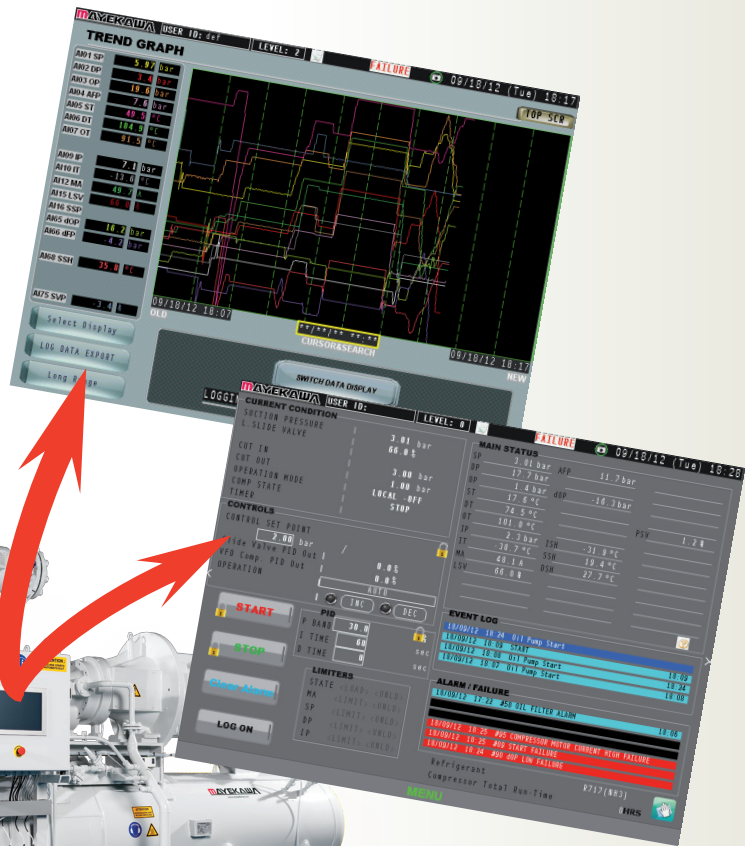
MAYEKAWA USER ID: def LEVEL: 2
TREND GRAPH
FAILURE 09/18/12 (Tue) 18:17
TOP SCR
AI01 SP 5.07 bar
AI02 DP 3.4 bar
AI03 OP 18.0 bar
AI04 AFP 7.6 bar
AI05 ST 49.5 °C
AI06 DT 184.0 °C
AI07 OT 91.5 °C
AI09 IP 7.1 bar
AI10 IT -13.0 °C
AI12 MA 49.7 %
AI15 LSV 60.0 %
AI16 SSP
AI65 dOP 10.2 bar
AI66 dFP -4.2 bar
AI68 SSH 35.0 °C
AI75 SVP -3.4
09/18/12 18:07
OLD
**/**/** **:**
CURSOR&SEARCH
09/18/12 18:17
NEW
Select Display
LOG DATA EXPORT
Long Range
SWITCH DATA DISPLAY
LOGGI

MAYEKAWA USER ID: LEVEL: 0
FAILURE 09/18/12 (Tue) 18:28
CURRENT CONDITION
SUCTION PRESSURE 3.01 bar
L.SLIDE VALVE 66.0 %
CUT IN
CUT OUT
OPERATION MODE 3.00 bar
COMP STATE 1.00 bar
TIMER LOCAL-OFF
STOP
CONTROLS
CONTROL SET POINT
2.00 bar
Slide Valve PID Out /
VFD Comp. PID Out 0.0 %
OPERATION 0.0 %
AUTO
INC DEC
START
STOP
Clear Alarm
LOG ON
PID
P BAND 30.0
I TIME 60 sec
D TIME 0 sec
LIMITERS
STATE <LOAD> <HOLD>
MA <LIMIT> <HOLD>
SP <LIMIT> <HOLD>
DP <LIMIT> <HOLD>
IP <LIMIT> <HOLD>
MAIN STATUS
SP 3.01 bar AFP 11.7 bar
DP 12.7 bar
OP 1.4 bar dOP -10.3 bar
ST 17.6 °C
DT 74.5 °C
OT 101.0 °C PSV 1.2 %
IP 2.3 bar ISH
IT -28.7 °C SSH -31.6 °C
MA 48.1 A DSH 19.4 °C
LSV 66.0 % 27.7 °C
EVENT LOG
18/09/12 18:24 Oil Pump Start
18/09/12 18:09 START
18/09/12 18:08 Oil Pump Start
18/09/12 18:07 Oil Pump Start
18:09
18:24
18:08
ALARM / FAILURE
18/09/12 17:12 #58 OIL FILTER ALARM
18:06
18/09/12 18:35 #05 COMPRESSOR MOTOR CURRENT HIGH FAILURE
18/09/12 18:25 #06 START FAILURE
18/09/12 18:24 #06 dOP LOW FAILURE
Refrigerant R717(NH3)
Compressor Total Run-Time HRS
MENU
MAYEKAWA